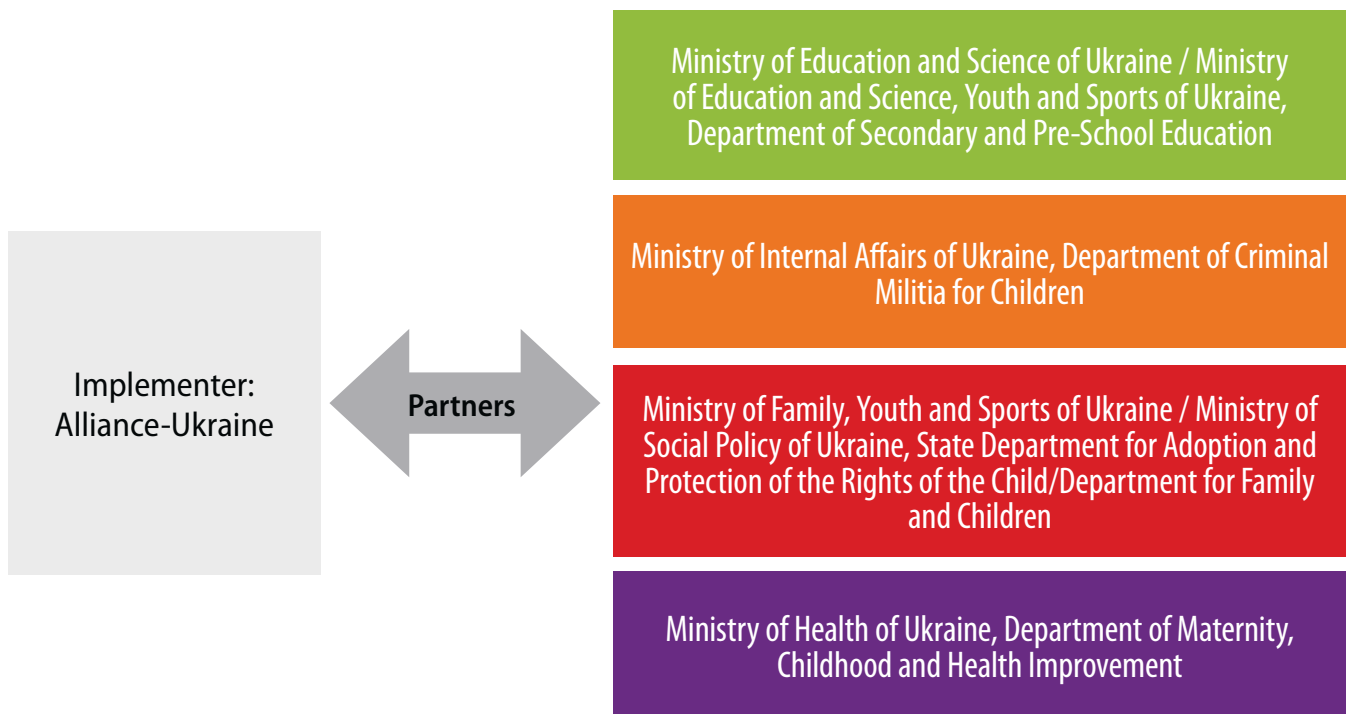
Implementer: Alliance-Ukraine

Partners

Ministry of Education and Science of Ukraine / Ministry of Education and Science, Youth and Sports of Ukraine, Department of Secondary and Pre-School Education

Ministry of Internal Affairs of Ukraine, Department of Criminal Militia for Children

Ministry of Family, Youth and Sports of Ukraine / Ministry of Social Policy of Ukraine, State Department for Adoption and Protection of the Rights of the Child/Department for Family and Children

Ministry of Health of Ukraine, Department of Maternity, Childhood and Health Improvement